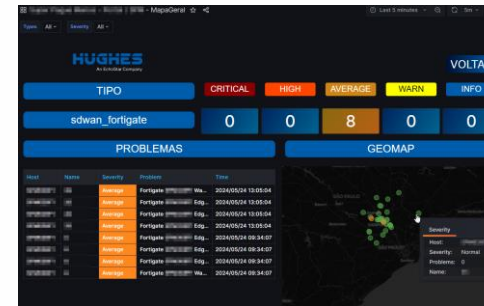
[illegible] - MapaGeral ☆ ⋖ Last 5 minutes 5m

Tipos All Severity All

HUGHES
An EchoStar Company

VOLTA

TIPO

CRITICAL HIGH AVERAGE WARN INFO

sdwan_fortigate

0 0 8 0 0

PROBLEMAS

GEOMAP

| Host | Name | Severity | Problem | Time |
|---|---|---|---|---|
| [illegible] | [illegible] | Average | Fortigate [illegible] Wa... | 2024/05/24 13:05:04 |
| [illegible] | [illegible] | Average | Fortigate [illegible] Edg... | 2024/05/24 13:05:04 |
| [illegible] | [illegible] | Average | Fortigate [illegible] Edg... | 2024/05/24 13:05:04 |
| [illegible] | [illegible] | Average | Fortigate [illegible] Wa... | 2024/05/24 13:05:04 |
| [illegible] | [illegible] | Average | Fortigate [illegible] Edg... | 2024/05/24 09:34:07 |
| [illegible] | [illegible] | Average | Fortigate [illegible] Edg... | 2024/05/24 09:34:07 |
| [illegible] | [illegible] | Average | Fortigate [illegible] Edg... | 2024/05/24 09:34:07 |
| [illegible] | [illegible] | Average | Fortigate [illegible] Wa... | 2024/05/24 09:34:07 |

Severity
Host: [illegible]
Severity: Normal
Problems: 0
Name: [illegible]